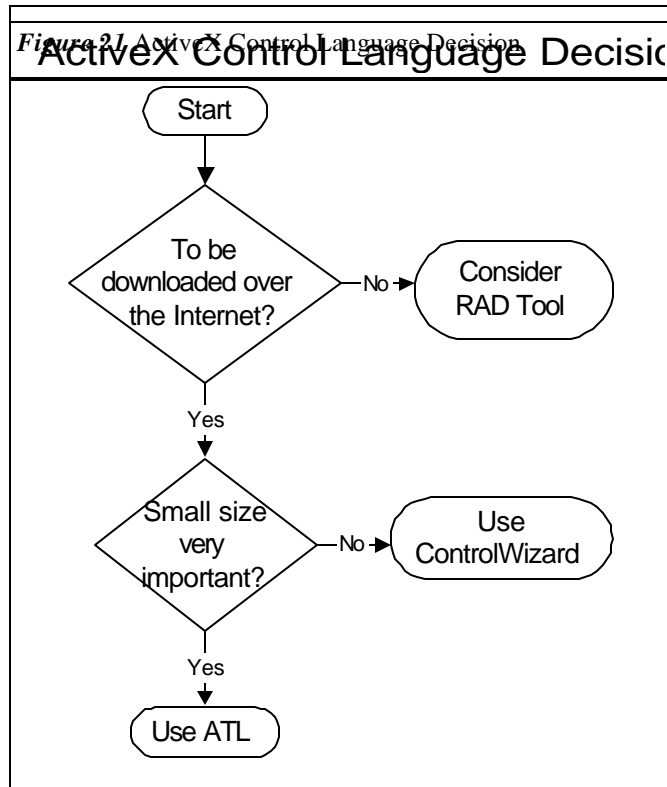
Figure 21 ActiveX Control Language Decision

ActiveX Control Language Decisio

Start

To be downloaded over the Internet?

No

Consider RAD Tool

Yes

Small size very important?

No

Use ControlWizard

Yes

Use ATL